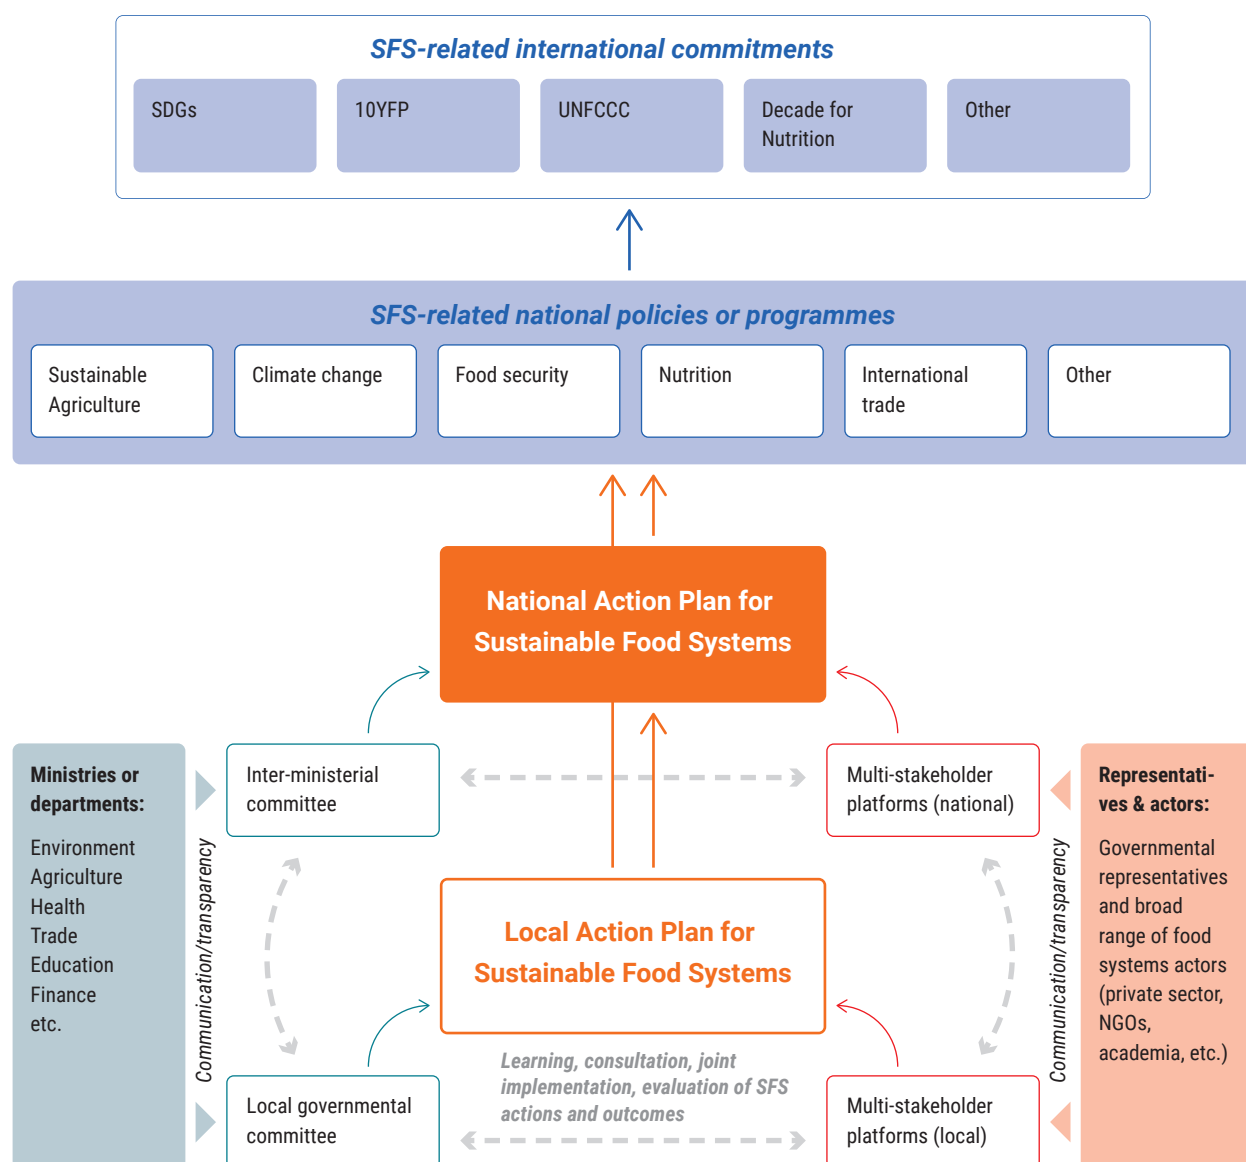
SFS-related international commitments

SDGs

10YFP

UNFCCC

Decade for Nutrition

Other

SFS-related national policies or programmes

Sustainable Agriculture

Climate change

Food security

Nutrition

International trade

Other

National Action Plan for Sustainable Food Systems

Ministries or departments:

Environment
Agriculture
Health
Trade
Education
Finance
etc.

Communication/transparency

Inter-ministerial committee

Multi-stakeholder platforms (national)

Representatives & actors:

Governmental representatives and broad range of food systems actors (private sector, NGOs, academia, etc.)

Communication/transparency

Local Action Plan for Sustainable Food Systems

Learning, consultation, joint implementation, evaluation of SFS actions and outcomes

Local governmental committee

Multi-stakeholder platforms (local)